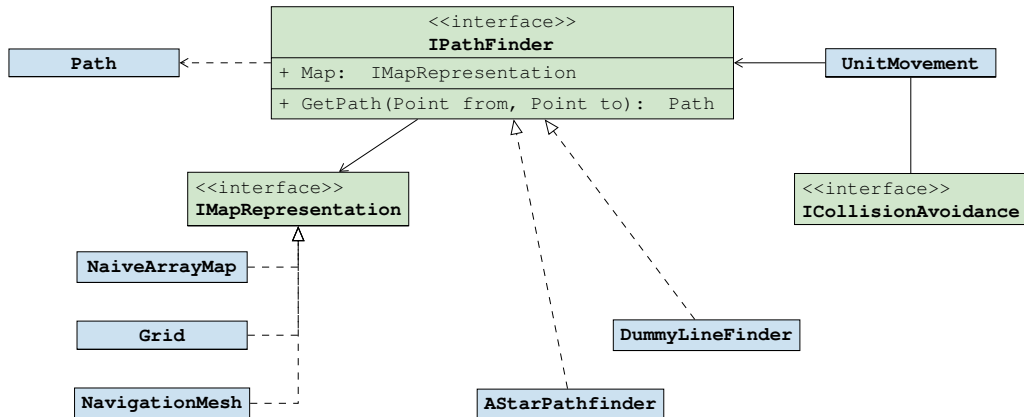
<<interface>>
IPathFinder
+ Map: IMapRepresentation
+ GetPath(Point from, Point to): Path

Path

UnitMovement

<<interface>>
IMapRepresentation

<<interface>>
ICollisionAvoidance

NaiveArrayMap

Grid

NavigationMesh

DummyLineFinder

AStarPathfinder